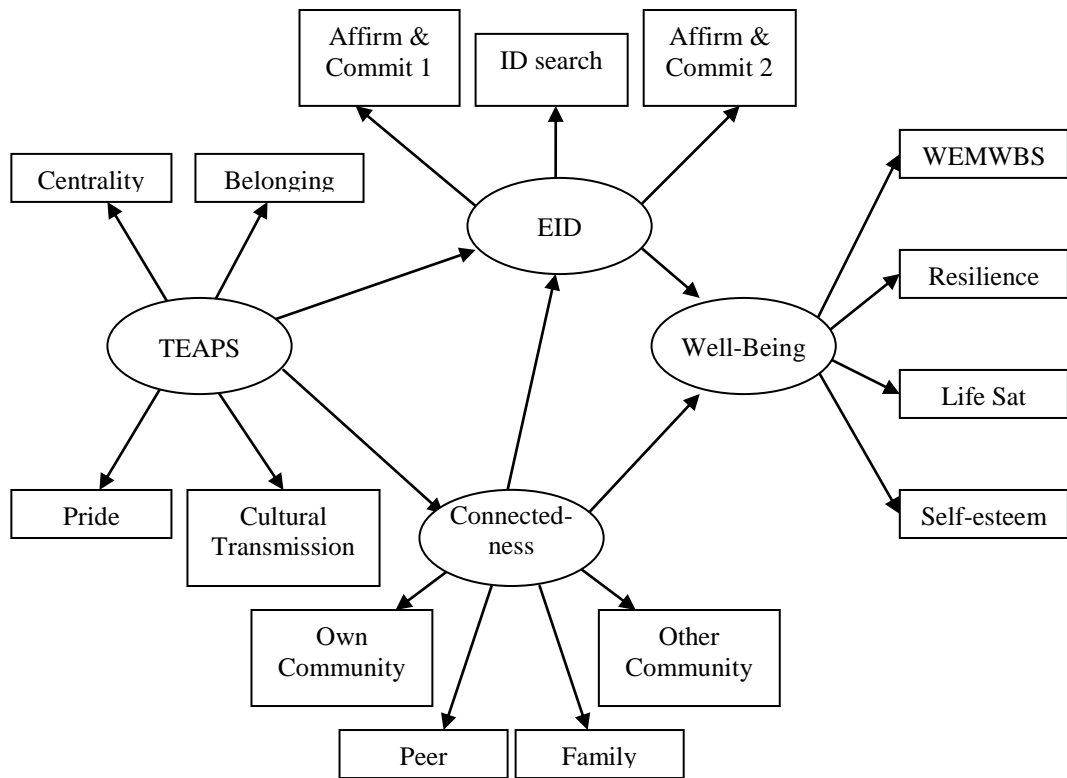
Affirm & Commit 1

ID search

Affirm & Commit 2

Centrality

Belonging

EID

WEMWBS

Resilience

TEAPS

Well-Being

Life Sat

Pride

Cultural Transmission

Connectedness

Self-esteem

Own Community

Other Community

Peer

Family